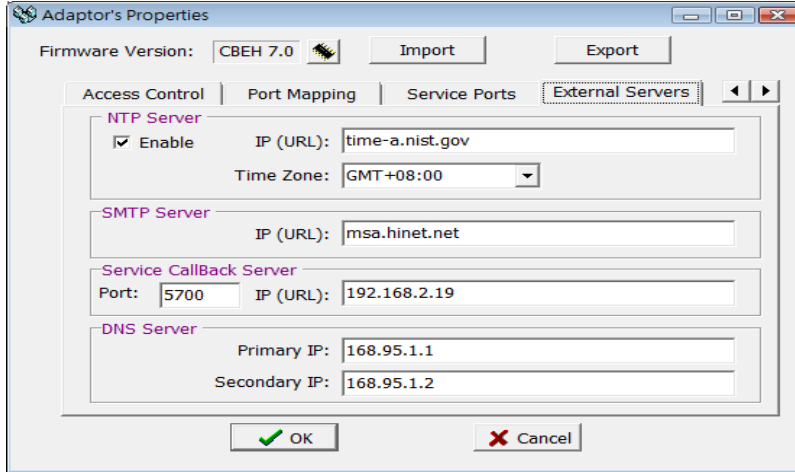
Adaptor's Properties

Firmware Version: CBEH 7.0 Import Export

Access Control | Port Mapping | Service Ports | External Servers

NTP Server
☑ Enable IP (URL): time-a.nist.gov
Time Zone: GMT+08:00

SMTP Server
IP (URL): msa.hinet.net

Service CallBack Server
Port: 5700 IP (URL): 192.168.2.19

DNS Server
Primary IP: 168.95.1.1
Secondary IP: 168.95.1.2

OK Cancel